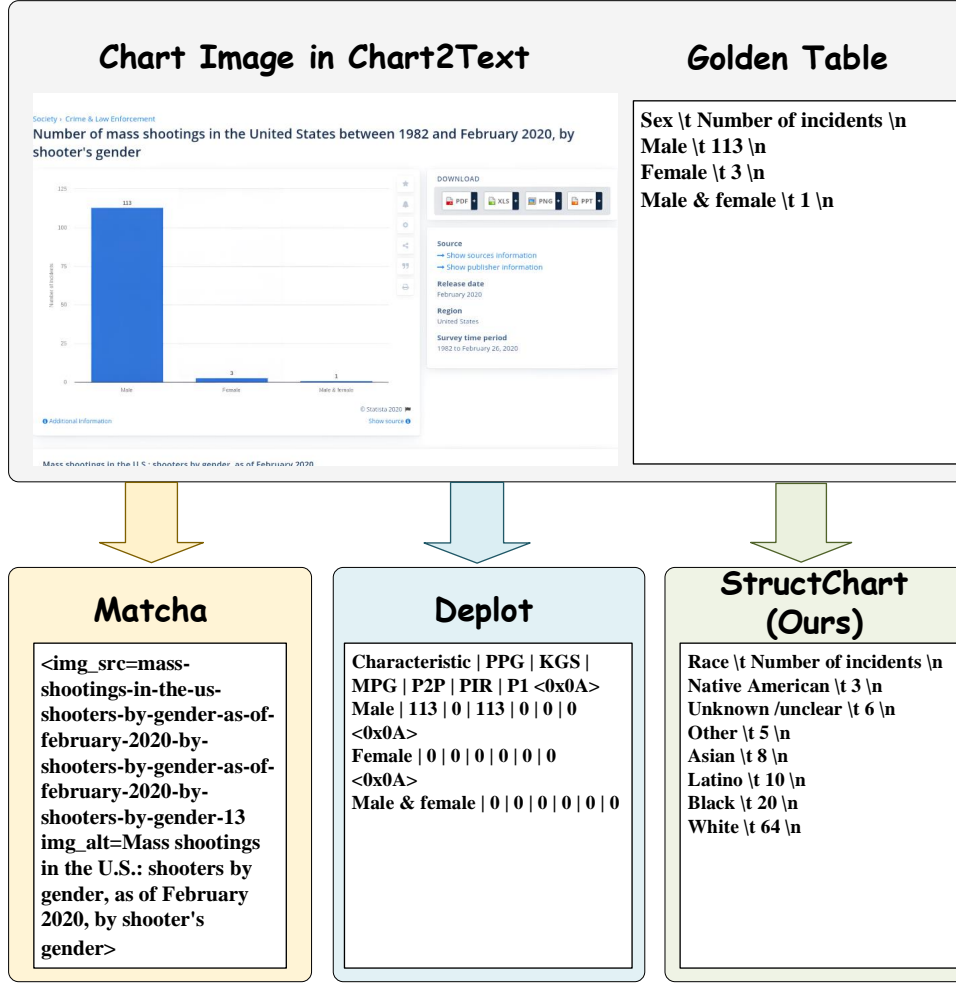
Chart Image in Chart2Text

Golden Table

Society › Crime & Law Enforcement
Number of mass shootings in the United States between 1982 and February 2020, by shooter's gender

125
100
75
50
25
0
Number of incidents
113
3
1
Male
Female
Male & female
© Statista 2020
Additional Information
Show source

DOWNLOAD
PDF
XLS
PNG
PPT

Source
→ Show sources information
→ Show publisher information
Release date
February 2020
Region
United States
Survey time period
1982 to February 26, 2020

Mass shootings in the U.S.: shooters by gender, as of February 2020

Sex \t Number of incidents \n
Male \t 113 \n
Female \t 3 \n
Male & female \t 1 \n

Matcha

<img_src=mass-shootings-in-the-us-shooters-by-gender-as-of-february-2020-by-shooters-by-gender-as-of-february-2020-by-shooters-by-gender-13 img_alt=Mass shootings in the U.S.: shooters by gender, as of February 2020, by shooter's gender>

Deplot

Characteristic | PPG | KGS | MPG | P2P | PIR | P1 <0x0A> Male | 113 | 0 | 113 | 0 | 0 | 0 <0x0A> Female | 0 | 0 | 0 | 0 | 0 | 0 <0x0A> Male & female | 0 | 0 | 0 | 0 | 0 | 0

StructChart (Ours)

Race \t Number of incidents \n
Native American \t 3 \n
Unknown /unclear \t 6 \n
Other \t 5 \n
Asian \t 8 \n
Latino \t 10 \n
Black \t 20 \n
White \t 64 \n